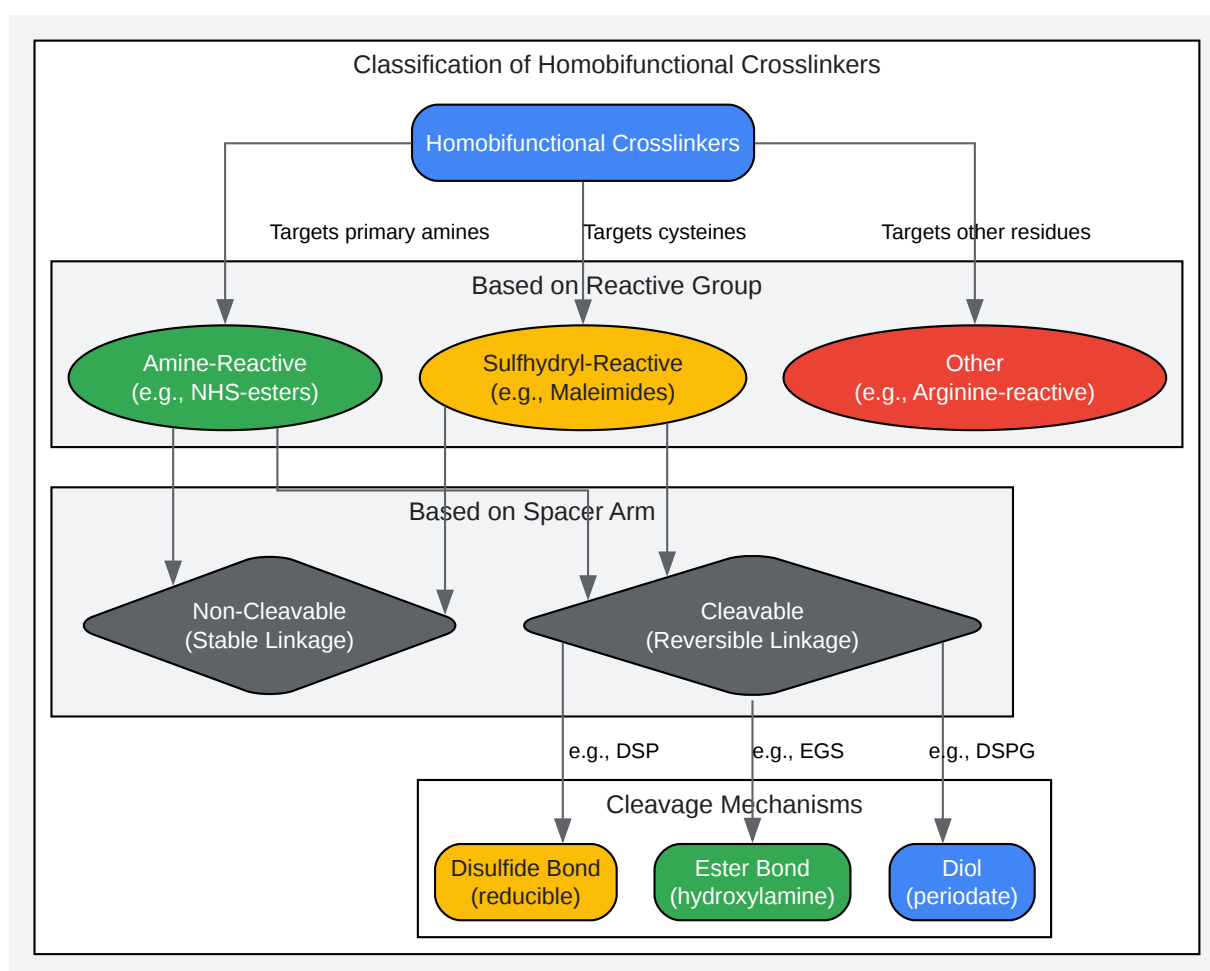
Classification of Homobifunctional Crosslinkers

Homobifunctional Crosslinkers

Targets primary amines

Targets cysteines

Targets other residues

Based on Reactive Group

Amine-Reactive
(e.g., NHS-esters)

Sulfhydryl-Reactive
(e.g., Maleimides)

Other
(e.g., Arginine-reactive)

Based on Spacer Arm

Non-Cleavable
(Stable Linkage)

Cleavable
(Reversible Linkage)

e.g., DSP

e.g., EGS

e.g., DSPG

Cleavage Mechanisms

Disulfide Bond
(reducible)

Ester Bond
(hydroxylamine)

Diol
(periodate)